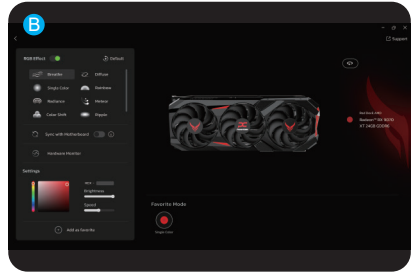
B

Support

RGB Effect

Default

Breathe

Diffuse

Single Color

Rainbow

Radiance

Meteor

Color Shift

Ripple

Sync with Motherboard

Hardware Monitor

Settings

Brightness

Speed

Add as favorite

Favorite Mode

Single Color

Radeon™ RX 9070 XT 16GB GDDR6